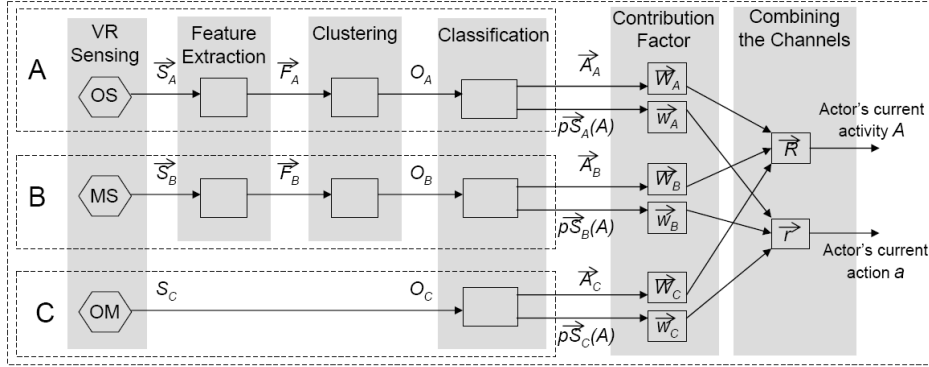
VR Sensing

Feature Extraction

Clustering

Classification

Contribution Factor

Combining the Channels

A

OS

$\vec{S}_A$

$\vec{F}_A$

$O_A$

$\vec{A}_A$

$p\vec{S}_A(A)$

$\vec{W}_A$

$\vec{w}_A$

B

MS

$\vec{S}_B$

$\vec{F}_B$

$O_B$

$\vec{A}_B$

$p\vec{S}_B(A)$

$\vec{W}_B$

$\vec{w}_B$

C

OM

$S_C$

$O_C$

$\vec{A}_C$

$p\vec{S}_C(A)$

$\vec{W}_C$

$\vec{w}_C$

$\vec{R}$

$\vec{r}$

Actor's current activity $A$

Actor's current action $a$